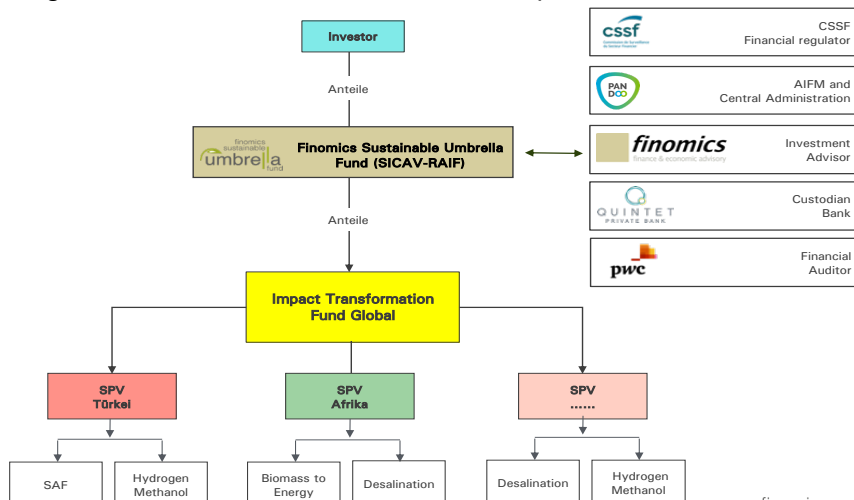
Investor

Anteile

finomics sustainable umbrella fund

Finomics Sustainable Umbrella Fund (SICAV-RAIF)

Anteile

Impact Transformation Fund Global

SPV Türkei

SPV Afrika

SPV ......

SAF

Hydrogen Methanol

Biomass to Energy

Desalination

Desalination

Hydrogen Methanol

cssf

CSSF Financial regulator

PAN DOO

AIFM and Central Administration

finomics finance & economic advisory

Investment Advisor

QUINTET PRIVATE BANK

Custodian Bank

pwc

Financial Auditor